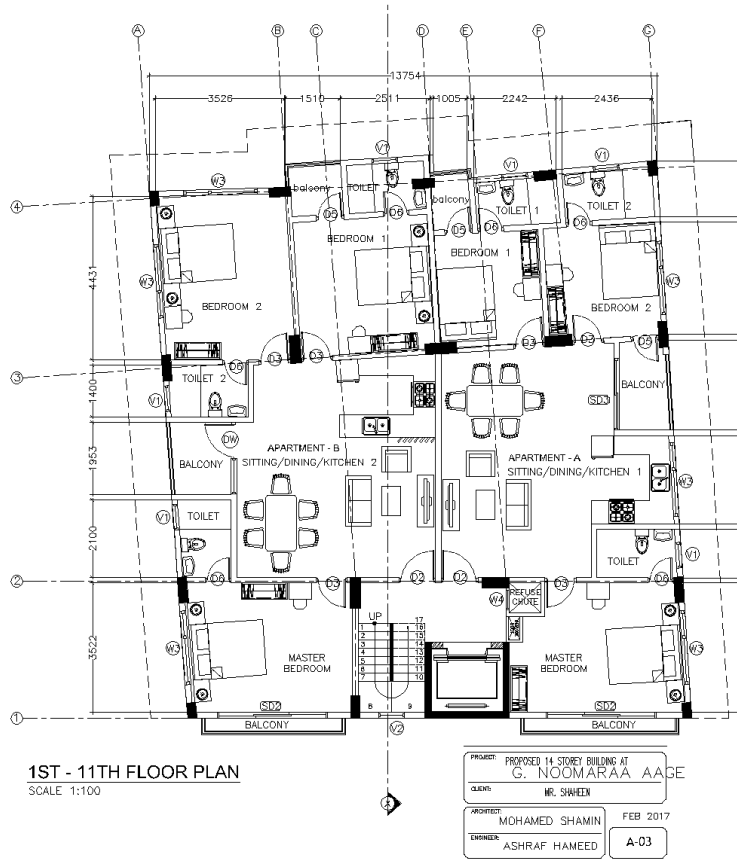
A B C D E F G

13754
3526 1510 2511 1005 2242 2436

4 3 2 1

4431 1400 1953 2100 3522

V1 V1 V1
W3
balcony TOILET balcony TOILET 1 TOILET 2
D6 D5 D6 D5 D6 D6
BEDROOM 1 BEDROOM 1
W3
BEDROOM 2 BEDROOM 2
D3 D3 D3 D3
D6 D5
TOILET 2 BALCONY
V1 SD3
DW
APARTMENT - B APARTMENT - A
BALCONY SITTING/DINING/KITCHEN 2 SITTING/DINING/KITCHEN 1
W3
V1 TOILET TOILET
V1
D6 D3 D2 D2 D3 D6
W4 REFUSE CHUTE
UP
1 2 3 4 5 6 7 8 9 10 11 12 13 14 15 16 17 18
W3 W3
MASTER BEDROOM MASTER BEDROOM
SD2 SD2
BALCONY BALCONY
V2

1ST - 11TH FLOOR PLAN
SCALE 1:100

PROJECT: PROPOSED 14 STOREY BUILDING AT
G. NOOMARAA AAGE
CLIENT: MR. SHAHEEN
ARCHITECT: MOHAMED SHAMIN
FEB 2017
ENGINEER: ASHRAF HAMEED
A-03